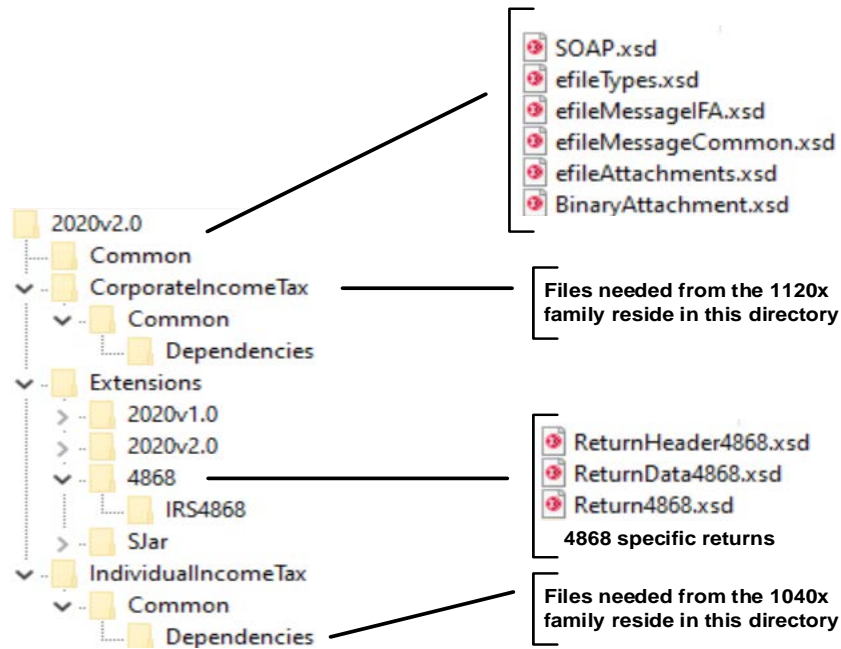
SOAP.xsd
efileTypes.xsd
efileMessageIFA.xsd
efileMessageCommon.xsd
efileAttachments.xsd
BinaryAttachment.xsd

2020v2.0
Common
CorporateIncomeTax
Common
Dependencies
Extensions
2020v1.0
2020v2.0
4868
IRS4868
SJar
IndividualIncomeTax
Common
Dependencies

Files needed from the 1120x family reside in this directory

ReturnHeader4868.xsd
ReturnData4868.xsd
Return4868.xsd
4868 specific returns

Files needed from the 1040x family reside in this directory